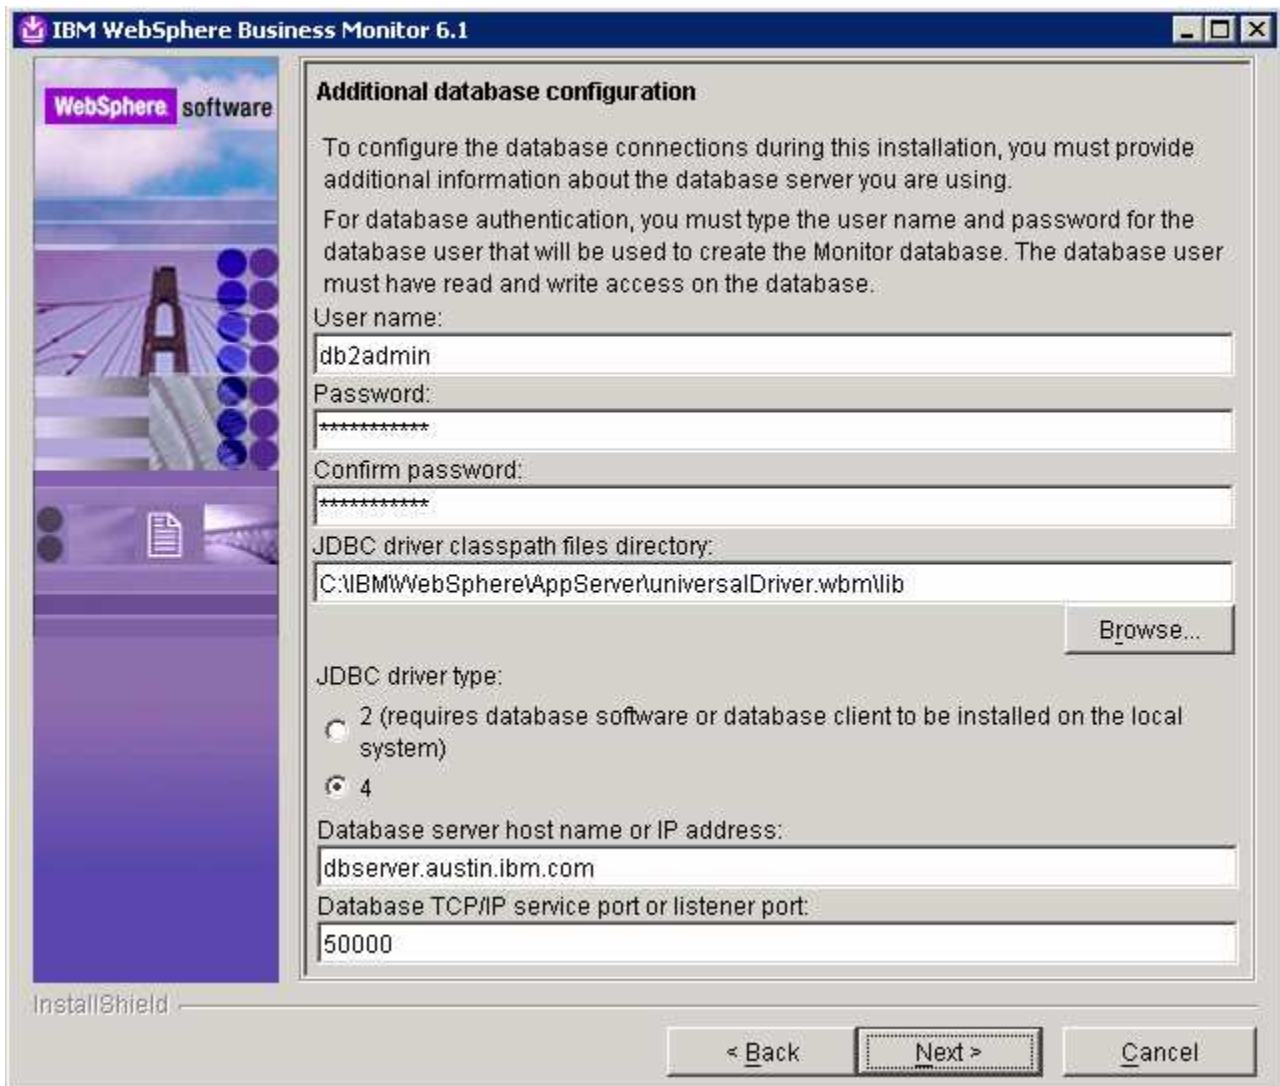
IBM WebSphere Business Monitor 6.1

WebSphere software

Additional database configuration

To configure the database connections during this installation, you must provide additional information about the database server you are using.

For database authentication, you must type the user name and password for the database user that will be used to create the Monitor database. The database user must have read and write access on the database.

User name:

db2admin

Password:

***********

Confirm password:

***********

JDBC driver classpath files directory:

C:\IBM\WebSphere\AppServer\universalDriver.wbm\lib

Browse...

JDBC driver type:

2 (requires database software or database client to be installed on the local system)

4

Database server host name or IP address:

dbserver.austin.ibm.com

Database TCP/IP service port or listener port:

50000

InstallShield

< Back

Next >

Cancel